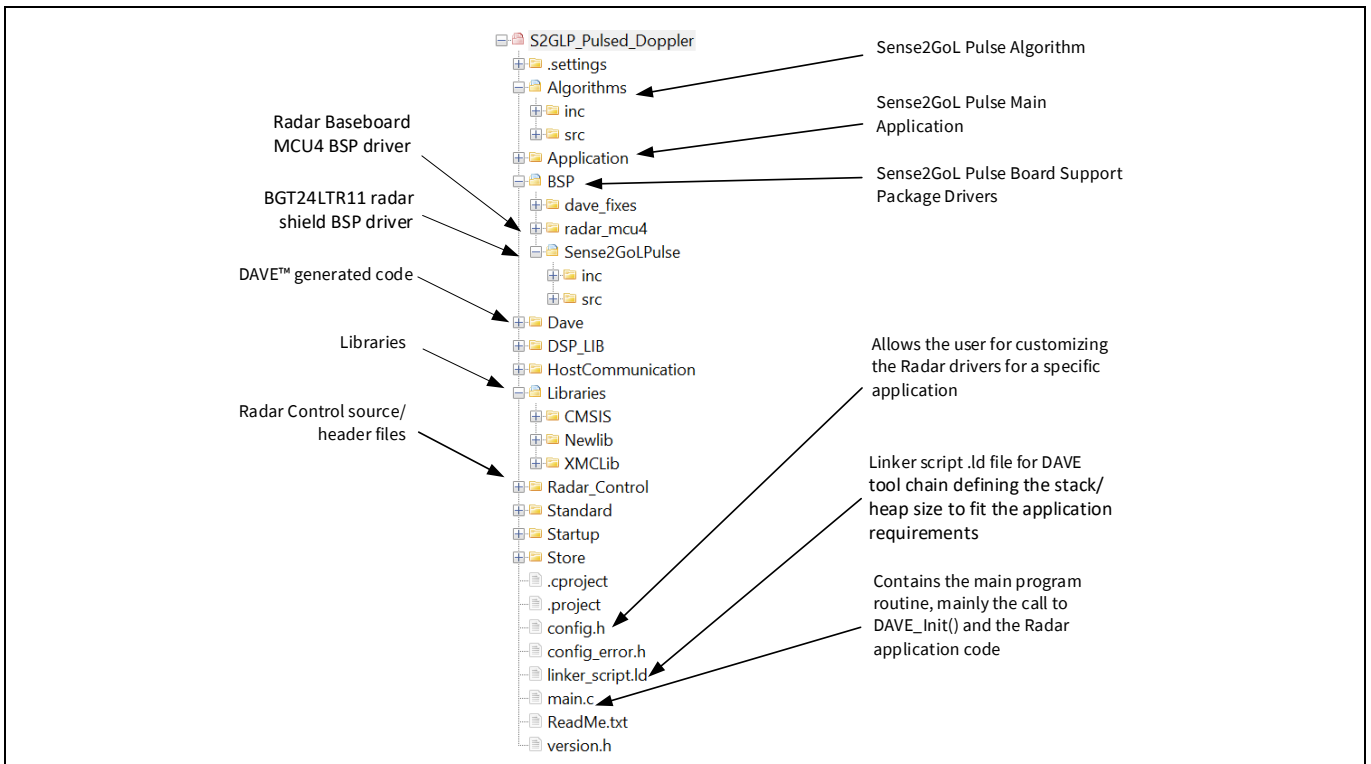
S2GLP_Pulsed_Doppler
.settings
Algorithms
inc
src
Application
BSP
dave_fixes
radar_mcu4
Sense2GoLPulse
inc
src
Dave
DSP_LIB
HostCommunication
Libraries
CMSIS
Newlib
XMCLib
Radar_Control
Standard
Startup
Store
.cproject
.project
config.h
config_error.h
linker_script.ld
main.c
ReadMe.txt
version.h

Sense2GoL Pulse Algorithm

Sense2GoL Pulse Main Application

Sense2GoL Pulse Board Support Package Drivers

Radar Baseboard MCU4 BSP driver

BGT24LTR11 radar shield BSP driver

DAVE™ generated code

Libraries

Radar Control source/ header files

Allows the user for customizing the Radar drivers for a specific application

Linker script .ld file for DAVE tool chain defining the stack/ heap size to fit the application requirements

Contains the main program routine, mainly the call to DAVE_Init() and the Radar application code